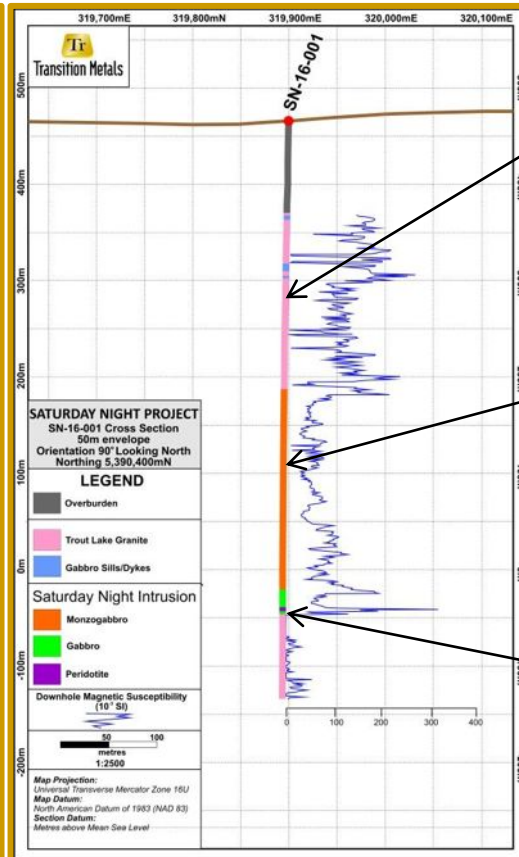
319,700mE 319,800mN 319,900mE 320,000mE 320,100mE

Tr
Transition Metals

SN-16-001

500m
400m
300m
200m
100m
0m
-100m
-200m

SATURDAY NIGHT PROJECT
SN-16-001 Cross Section
50m envelope
Orientation 90° Looking North
Northing 5,390,400mN

LEGEND

Overburden

Trout Lake Granite

Gabbro Sills/Dykes

Saturday Night Intrusion

Monzogabbro

Gabbro

Peridotite

Downhole Magnetic Susceptibility
($10^{-3}$ SI)

0 50 100
metres
1:2500

Map Projection:
Universal Transverse Mercator Zone 16U
Map Datum:
North American Datum of 1983 (NAD 83)
Section Datum:
Metres above Mean Sea Level

0 100 200 300 400